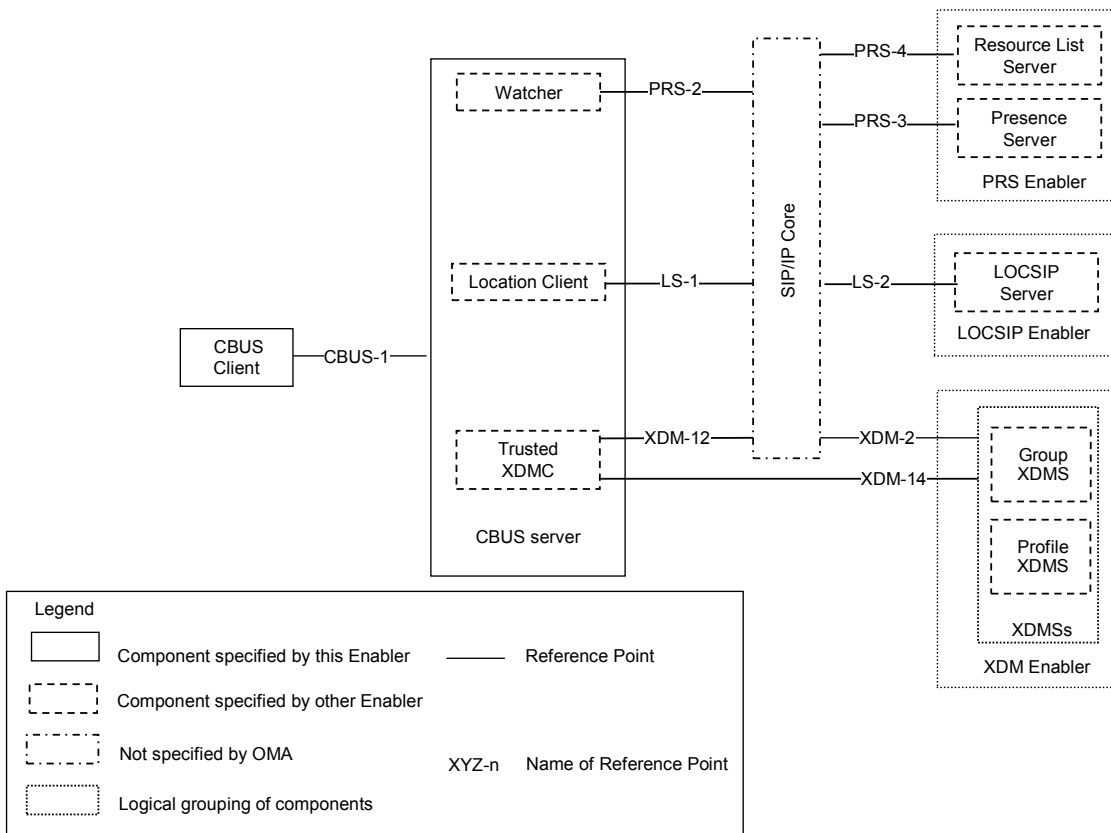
Watcher
PRS-2
SIP/IP Core
PRS-4
Resource List Server
PRS-3
Presence Server
PRS Enabler
Location Client
LS-1
LS-2
LOCSIP Server
LOCSIP Enabler
CBUS Client
CBUS-1
Trusted XDMC
XDM-12
XDM-2
XDM-14
Group XDMS
Profile XDMS
XDMSs
XDM Enabler
CBUS server

Legend
Component specified by this Enabler
Reference Point
Component specified by other Enabler
Not specified by OMA
XYZ-n Name of Reference Point
Logical grouping of components